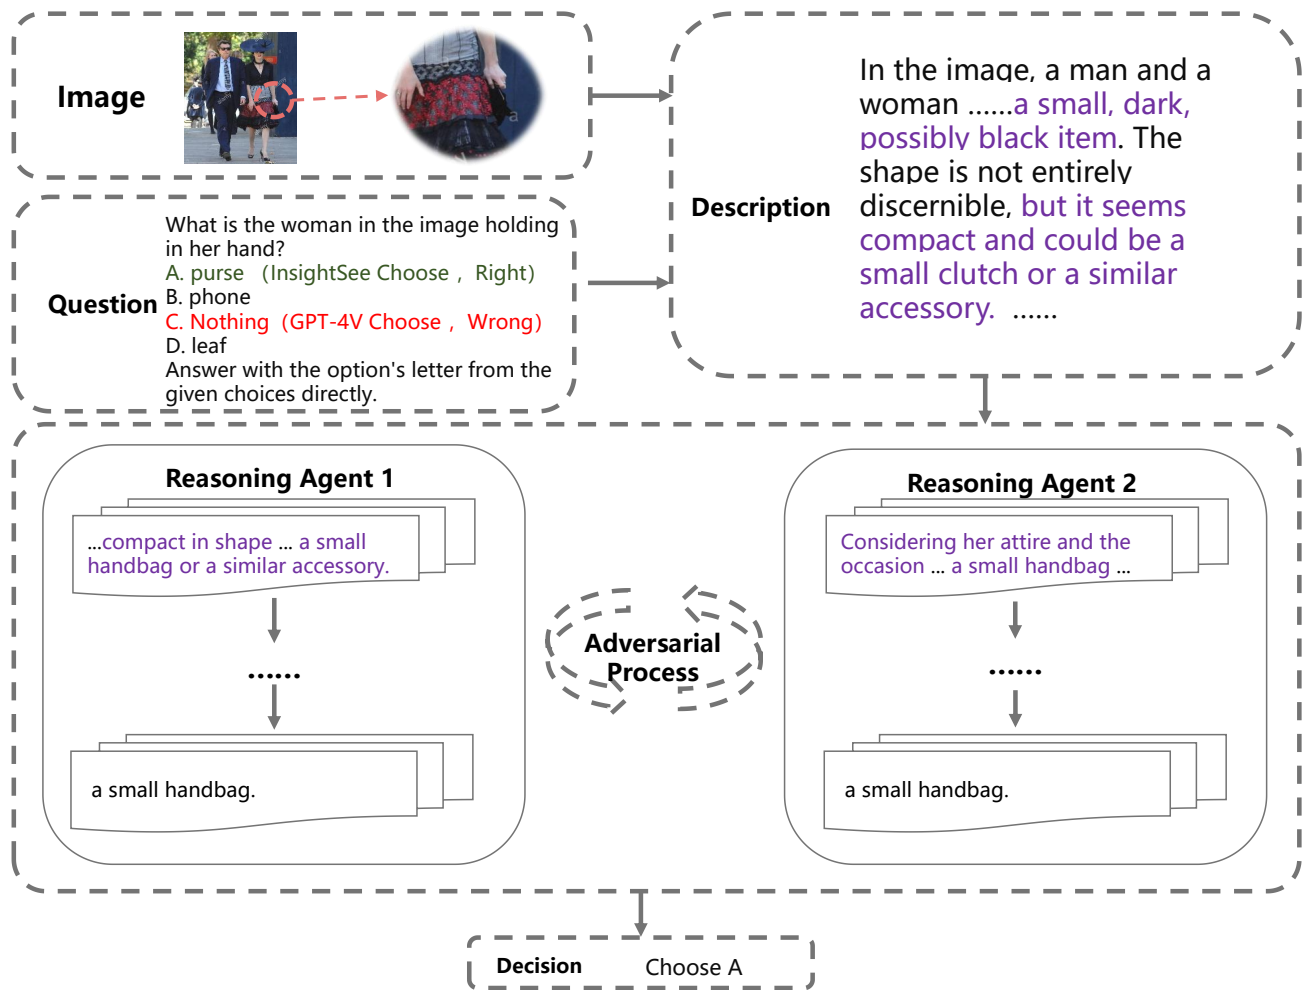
Image

Question

What is the woman in the image holding in her hand?
A. purse (InsightSee Choose , Right)
B. phone
C. Nothing (GPT-4V Choose , Wrong)
D. leaf
Answer with the option's letter from the given choices directly.

Description

In the image, a man and a woman ......a small, dark, possibly black item. The shape is not entirely discernible, but it seems compact and could be a small clutch or a similar accessory. ......

Reasoning Agent 1

...compact in shape ... a small handbag or a similar accessory.

......

a small handbag.

Adversarial Process

Reasoning Agent 2

Considering her attire and the occasion ... a small handbag ...

......

a small handbag.

Decision Choose A